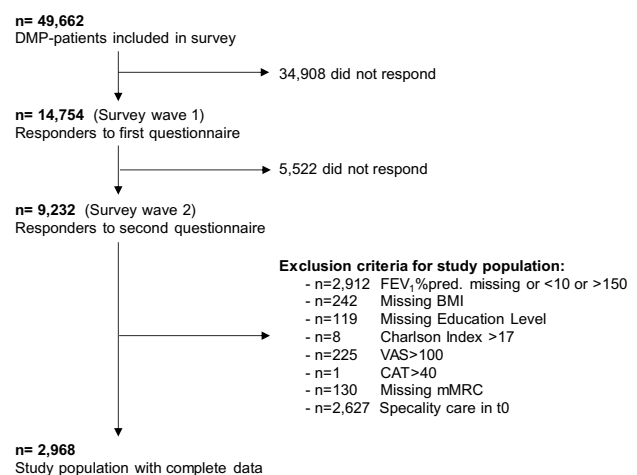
**n= 49,662**
DMP-patients included in survey

34,908 did not respond

**n= 14,754** (Survey wave 1)
Responders to first questionnaire

5,522 did not respond

**n= 9,232** (Survey wave 2)
Responders to second questionnaire

**Exclusion criteria for study population:**
- n=2,912 FEV$_1$%pred. missing or <10 or >150
- n=242 Missing BMI
- n=119 Missing Education Level
- n=8 Charlson Index >17
- n=225 VAS>100
- n=1 CAT>40
- n=130 Missing mMRC
- n=2,627 Specality care in t0

**n= 2,968**
Study population with complete data